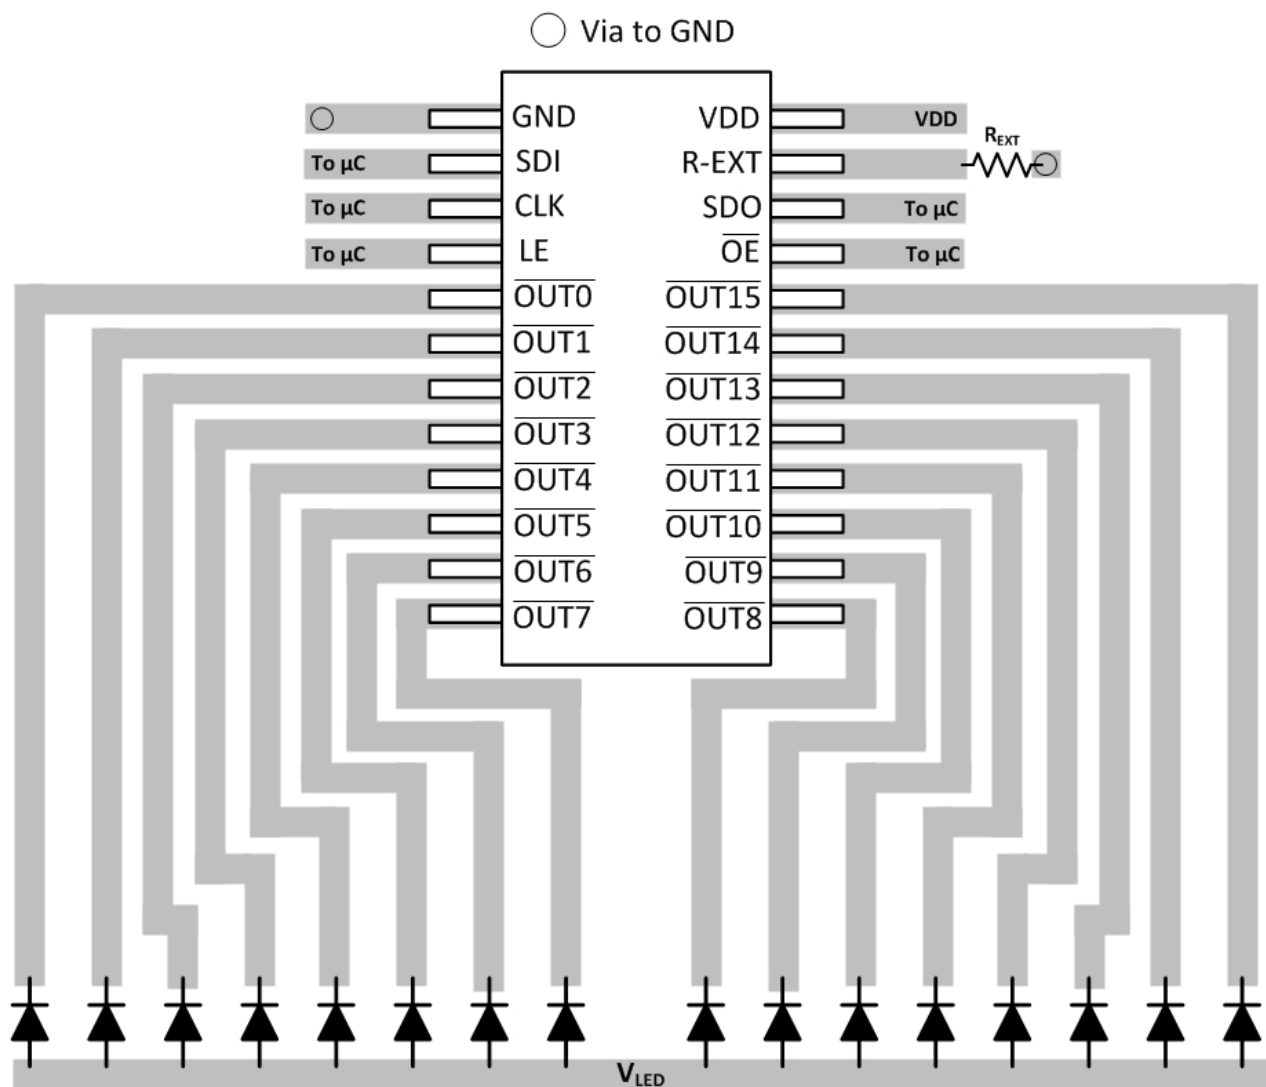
Via to GND

GND
VDD
VDD
$R_{EXT}$
To µC
SDI
R-EXT
To µC
CLK
SDO
To µC
To µC
LE
$\overline{OE}$
To µC
$\overline{OUT0}$
$\overline{OUT15}$
$\overline{OUT1}$
$\overline{OUT14}$
$\overline{OUT2}$
$\overline{OUT13}$
$\overline{OUT3}$
$\overline{OUT12}$
$\overline{OUT4}$
$\overline{OUT11}$
$\overline{OUT5}$
$\overline{OUT10}$
$\overline{OUT6}$
$\overline{OUT9}$
$\overline{OUT7}$
$\overline{OUT8}$
$V_{LED}$